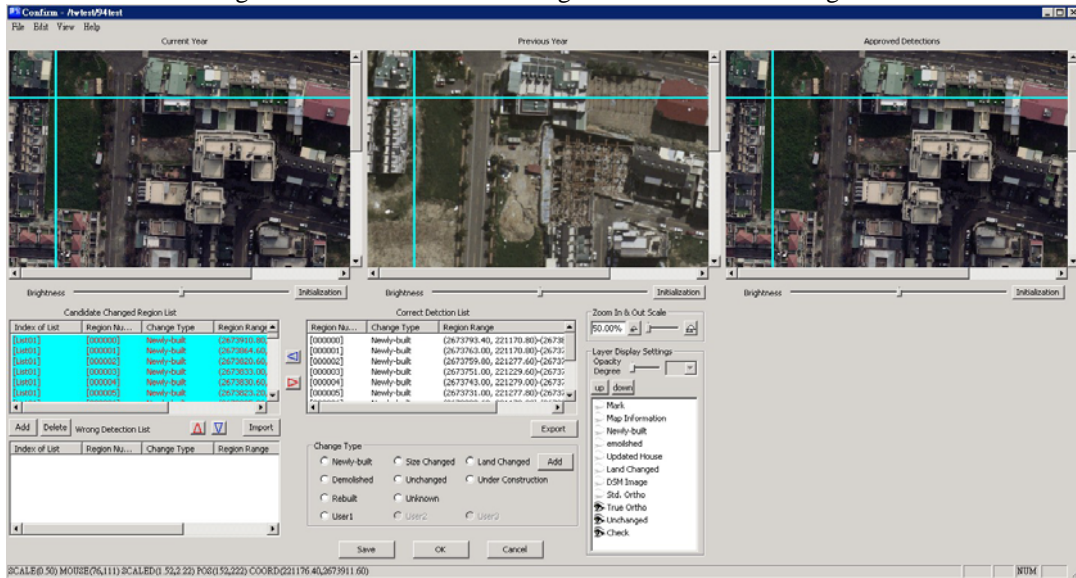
Confirm - /twtest94test

File Edit View Help

Current Year

Previous Year

Approved Detections

Brightness Initialization

Brightness Initialization

Brightness Initialization

Candidate Changed Region List

| Index of List | Region Nu... | Change Type | Region Range |
|---|---|---|---|
| [List01] | [000000] | Newly-built | (2673910.80, |
| [List01] | [000001] | Newly-built | (2673864.60, |
| [List01] | [000002] | Newly-built | (2673820.60, |
| [List01] | [000003] | Newly-built | (2673833.00, |
| [List01] | [000004] | Newly-built | (2673830.60, |
| [List01] | [000005] | Newly-built | (2673823.20, |

Add Delete Wrong Detection List Import

| Index of List | Region Nu... | Change Type | Region Range |
|---|---|---|---|

Correct Detction List

| Region Nu... | Change Type | Region Range |
|---|---|---|
| [000000] | Newly-built | (2673793.40, 221170.80)-(26738 |
| [000001] | Newly-built | (2673763.00, 221170.80)-(2673 |
| [000002] | Newly-built | (2673759.00, 221277.60)-(2673 |
| [000003] | Newly-built | (2673751.00, 221229.60)-(2673 |
| [000004] | Newly-built | (2673743.00, 221279.00)-(2673 |
| [000005] | Newly-built | (2673731.00, 221277.80)-(2673 |

Export

Change Type
Newly-built Size Changed Land Changed Add
Demolished Unchanged Under Construction
Rebuilt Unknown
User1 User2 User3

Zoom In & Out Scale
50.00%

Layer Display Settings
Opacity Degree
up down
Mark
Map Information
Newly-built
emolished
Updated House
Land Changed
DSM Image
Std. Ortho
True Ortho
Unchanged
Check

Save OK Cancel

SCALE(0.50) MOUSE(76,111) SCALED(1.52,2.22) POS(152,222) COORD(221176.40,2673911.60) NUM